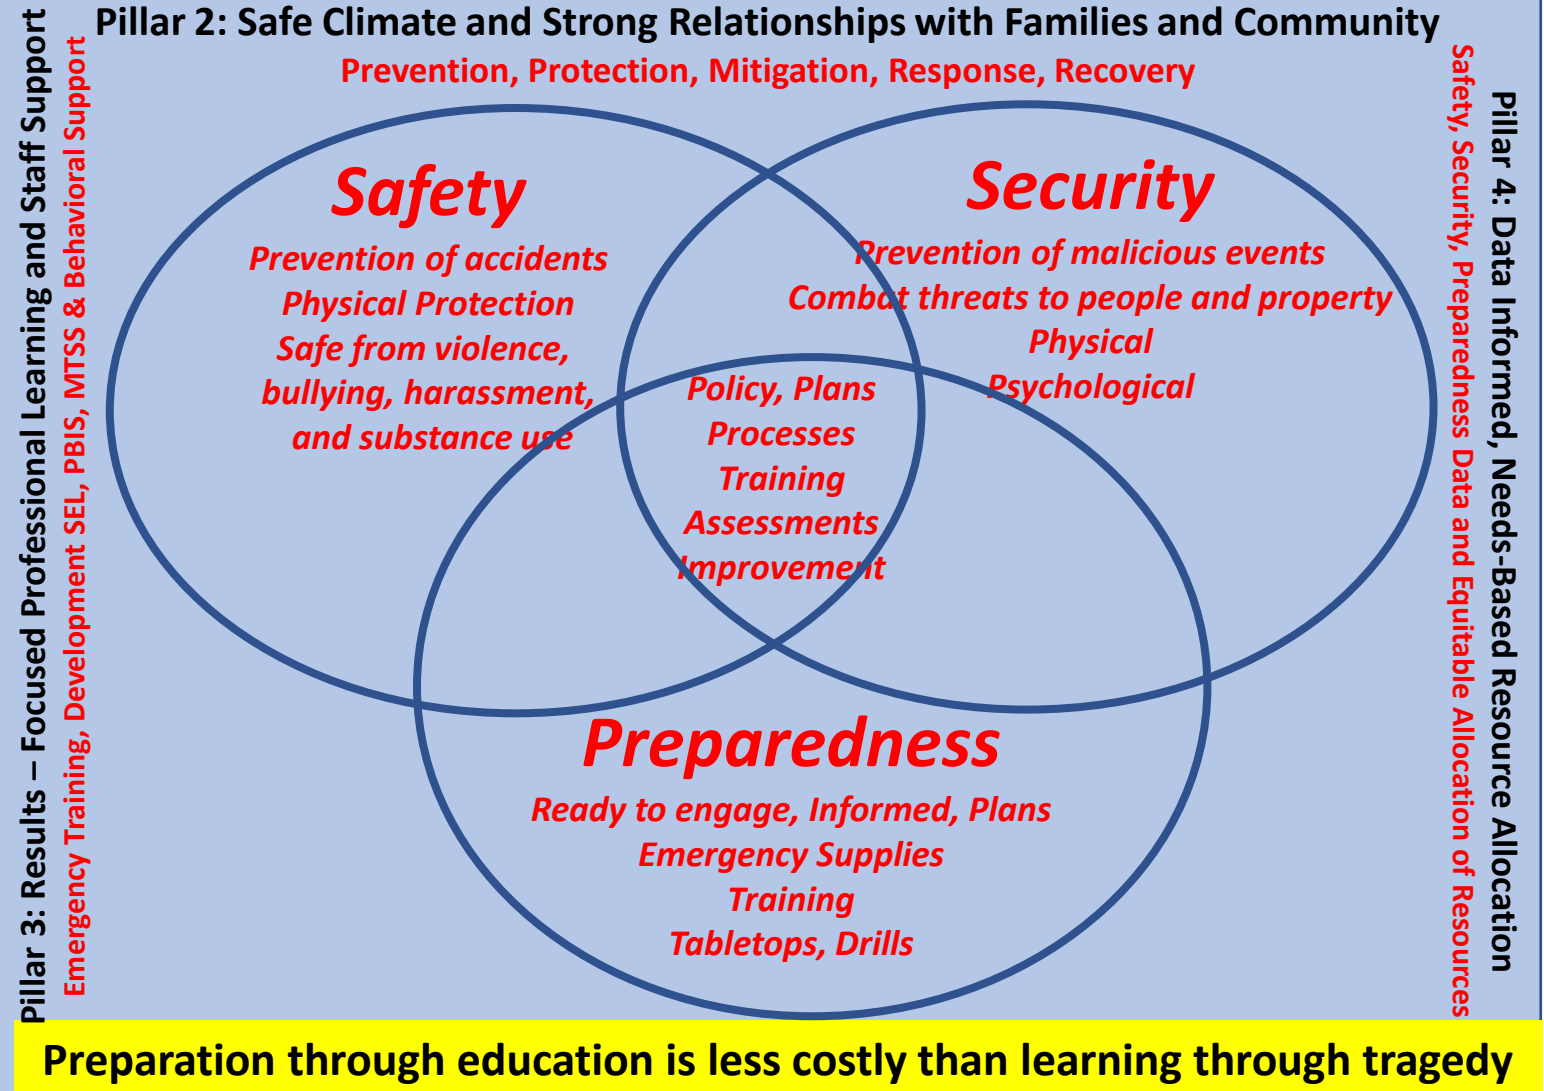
Pillar 2: Safe Climate and Strong Relationships with Families and Community

Prevention, Protection, Mitigation, Response, Recovery

Pillar 3: Results – Focused Professional Learning and Staff Support

Emergency Training, Development SEL, PBIS, MTSS & Behavioral Support

Safety

Prevention of accidents
Physical Protection
Safe from violence, bullying, harassment, and substance use

Security

Prevention of malicious events
Combat threats to people and property
Physical
Psychological

Policy, Plans
Processes
Training
Assessments
Improvement

Preparedness

Ready to engage, Informed, Plans
Emergency Supplies
Training
Tabletops, Drills

Pillar 4: Data Informed, Needs-Based Resource Allocation

Safety, Security, Preparedness Data and Equitable Allocation of Resources

Preparation through education is less costly than learning through tragedy